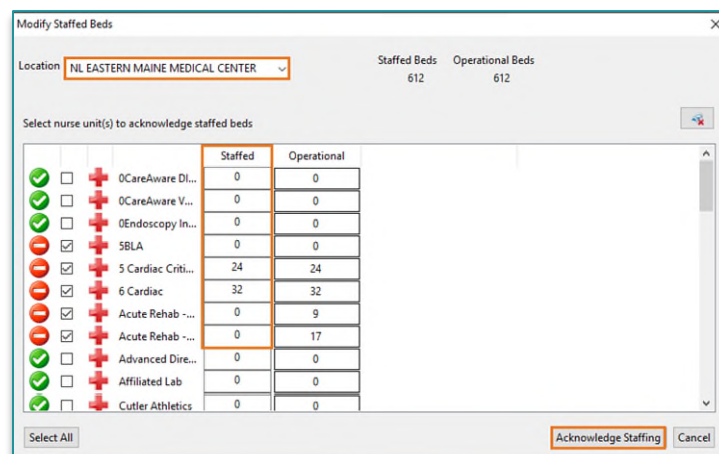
Modify Staffed Beds

Location NL EASTERN MAINE MEDICAL CENTER

Staffed Beds 612

Operational Beds 612

Select nurse unit(s) to acknowledge staffed beds

| | Staffed | Operational |
|---|---|---|
| 0CareAware DI... | 0 | 0 |
| 0CareAware V... | 0 | 0 |
| 0Endoscopy In... | 0 | 0 |
| 5BLA | 0 | 0 |
| 5 Cardiac Criti... | 24 | 24 |
| 6 Cardiac | 32 | 32 |
| Acute Rehab -... | 0 | 9 |
| Acute Rehab -... | 0 | 17 |
| Advanced Dire... | 0 | 0 |
| Affiliated Lab | 0 | 0 |
| Cutler Athletics | 0 | 0 |

Select All

Acknowledge Staffing

Cancel